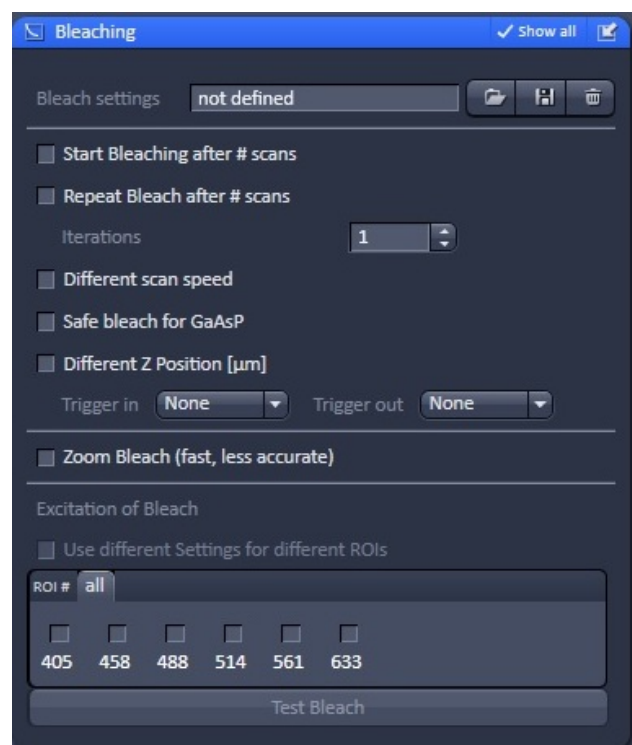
Bleaching
✓ Show all

Bleach settings not defined

Start Bleaching after # scans

Repeat Bleach after # scans

Iterations 1

Different scan speed

Safe bleach for GaAsP

Different Z Position [µm]

Trigger in None Trigger out None

Zoom Bleach (fast, less accurate)

Excitation of Bleach

Use different Settings for different ROIs

ROI # all

405 458 488 514 561 633

Test Bleach